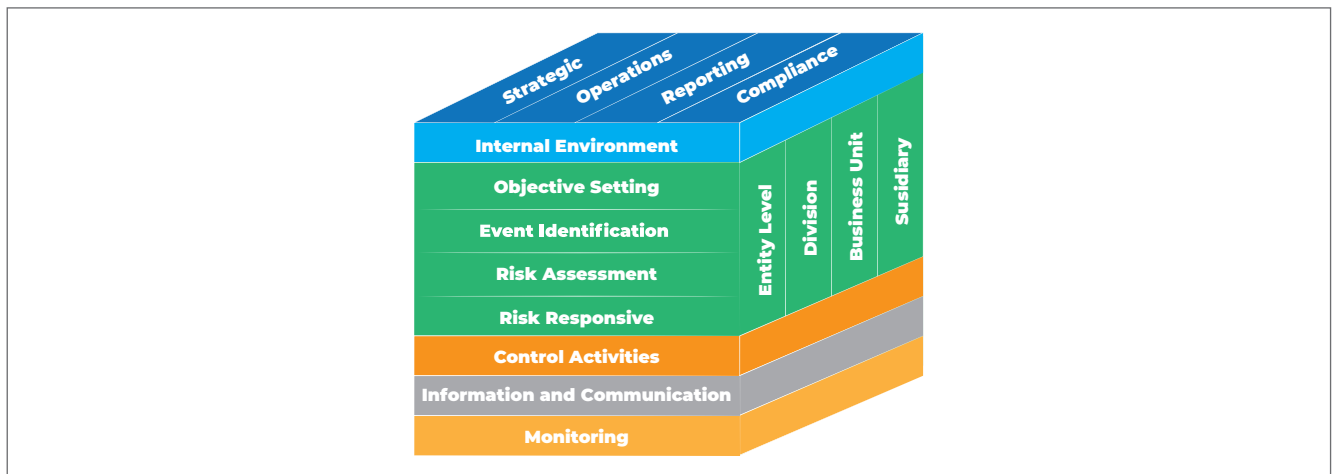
Strategic
Operations
Reporting
Compliance

Internal Environment
Objective Setting
Event Identification
Risk Assessment
Risk Responsive
Control Activities
Information and Communication
Monitoring

Entity Level
Division
Business Unit
Susidiary